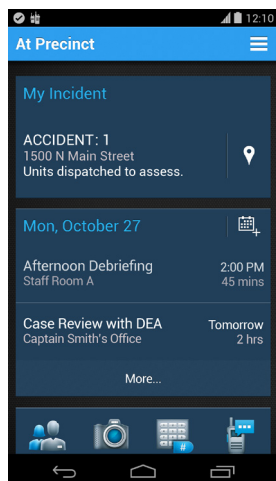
12:10

At Precinct

My Incident

ACCIDENT: 1
1500 N Main Street
Units dispatched to assess.

Mon, October 27

Afternoon Debriefing
Staff Room A
2:00 PM
45 mins

Case Review with DEA
Captain Smith's Office
Tomorrow
2 hrs

More...